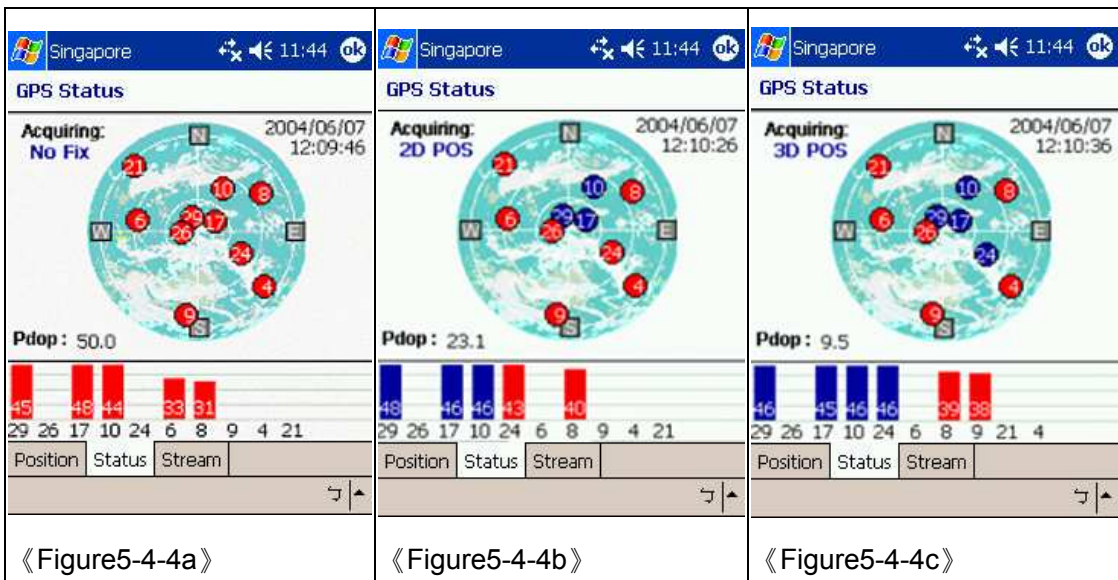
Singapore 11:44 ok
GPS Status
Acquiring:
No Fix
2004/06/07
12:09:46
N
W
E
S
21 10 8 6 29 17 26 24 4 9
Pdop: 50.0
45 48 44 33 31
29 26 17 10 24 6 8 9 4 21
Position | Status | Stream
《Figure5-4-4a》

Singapore 11:44 ok
GPS Status
Acquiring:
2D POS
2004/06/07
12:10:26
N
W
E
S
21 10 8 6 29 17 26 24 4 9
Pdop: 23.1
48 46 46 43 40
29 26 17 10 24 6 8 9 4 21
Position | Status | Stream
《Figure5-4-4b》

Singapore 11:44 ok
GPS Status
Acquiring:
3D POS
2004/06/07
12:10:36
N
W
E
S
21 10 8 6 29 17 26 24 4 9
Pdop: 9.5
46 45 46 46 39 38
29 26 17 10 24 6 8 9 21 4
Position | Status | Stream
《Figure5-4-4c》